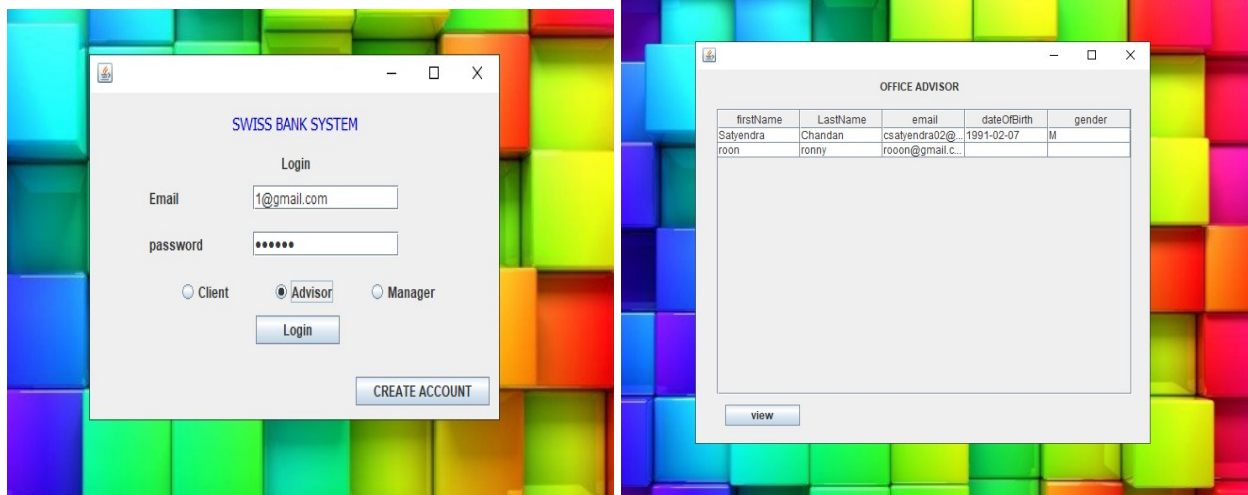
SWISS BANK SYSTEM

Login

Email 1@gmail.com

password ••••••

Client Advisor Manager

Login

CREATE ACCOUNT

OFFICE ADVISOR

| firstName | LastName | email | dateOfBirth | gender |
|---|---|---|---|---|
| Satyendra | Chandan | csatyendra02@... | 1991-02-07 | M |
| roon | ronny | rooon@gmail.c... | | |

view